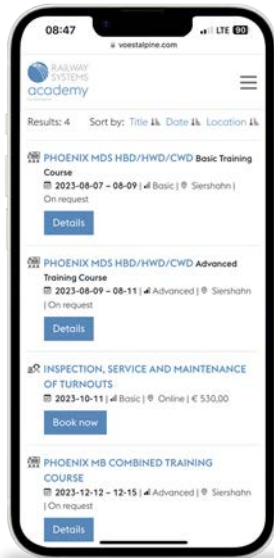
08:47
LTE 80
voestalpine.com

RAILWAY SYSTEMS
academy

Results: 4   Sort by: Title Date Location

PHOENIX MDS HBD/HWD/CWD Basic Training Course
2023-08-07 – 08-09 | Basic | Siershahn | On request
Details

PHOENIX MDS HBD/HWD/CWD Advanced Training Course
2023-08-09 – 08-11 | Advanced | Siershahn | On request
Details

INSPECTION, SERVICE AND MAINTENANCE OF TURNOUTS
2023-10-11 | Basic | Online | € 530,00
Book now

PHOENIX MB COMBINED TRAINING COURSE
2023-12-12 – 12-15 | Advanced | Siershahn | On request
Details